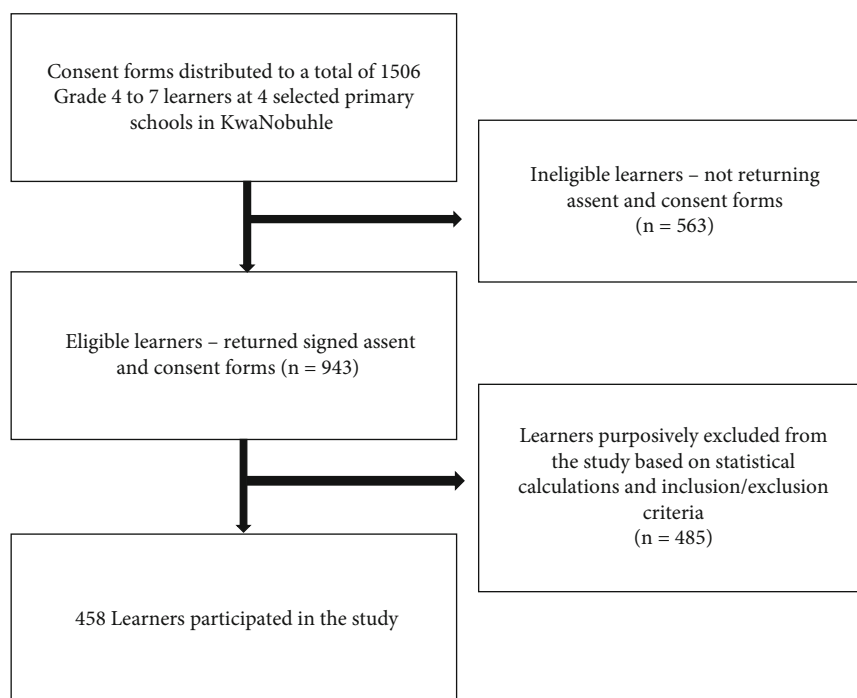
Consent forms distributed to a total of 1506 Grade 4 to 7 learners at 4 selected primary schools in KwaNobuhle

Ineligible learners – not returning assent and consent forms (n = 563)

Eligible learners – returned signed assent and consent forms (n = 943)

Learners purposively excluded from the study based on statistical calculations and inclusion/exclusion criteria (n = 485)

458 Learners participated in the study